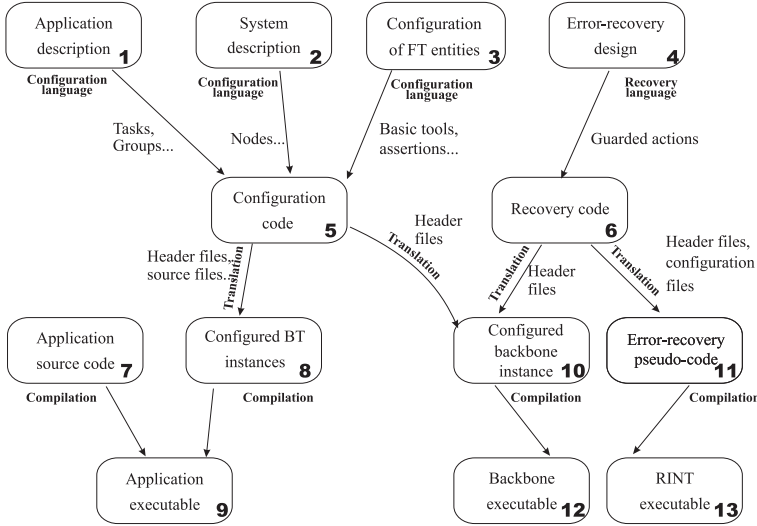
Application description 1

System description 2

Configuration of FT entities 3

Error-recovery design 4

Configuration language

Configuration language

Configuration language

Recovery language

Tasks, Groups...

Nodes...

Basic tools, assertions...

Guarded actions

Configuration code 5

Header files

Recovery code 6

Header files, source files...

Translation

Translation

Translation

Header files

Translation

Header files, configuration files

Application source code 7

Configured BT instances 8

Configured backbone instance 10

Error-recovery pseudo-code 11

Compilation

Compilation

Compilation

Compilation

Application executable 9

Backbone executable 12

RINT executable 13